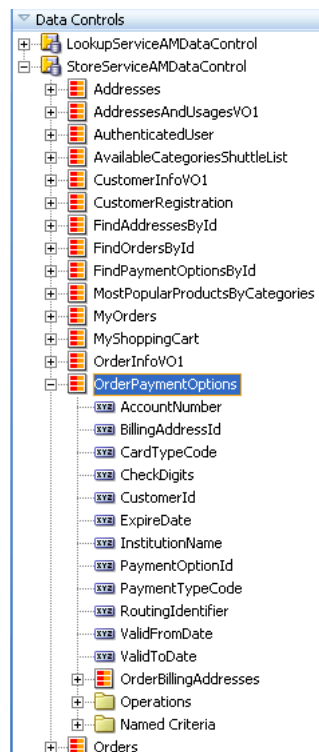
Data Controls
LookupServiceAMDataControl
StoreServiceAMDataControl
Addresses
AddressesAndUsagesVO1
AuthenticatedUser
AvailableCategoriesShuttleList
CustomerInfoVO1
CustomerRegistration
FindAddressesById
FindOrdersById
FindPaymentOptionsById
MostPopularProductsByCategories
MyOrders
MyShoppingCart
OrderInfoVO1
OrderPaymentOptions
AccountNumber
BillingAddressId
CardTypeCode
CheckDigits
CustomerId
ExpireDate
InstitutionName
PaymentOptionId
PaymentTypeCode
RoutingIdentifier
ValidFromDate
ValidToDate
OrderBillingAddresses
Operations
Named Criteria
Orders